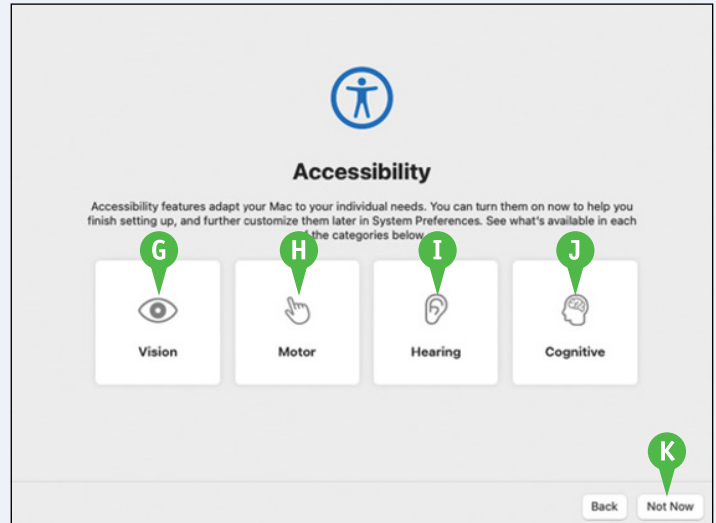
Accessibility

Accessibility features adapt your Mac to your individual needs. You can turn them on now to help you finish setting up, and further customize them later in System Preferences. See what's available in each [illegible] the categories below.

G

H

I

J

Vision

Motor

Hearing

Cognitive

K

Back

Not Now